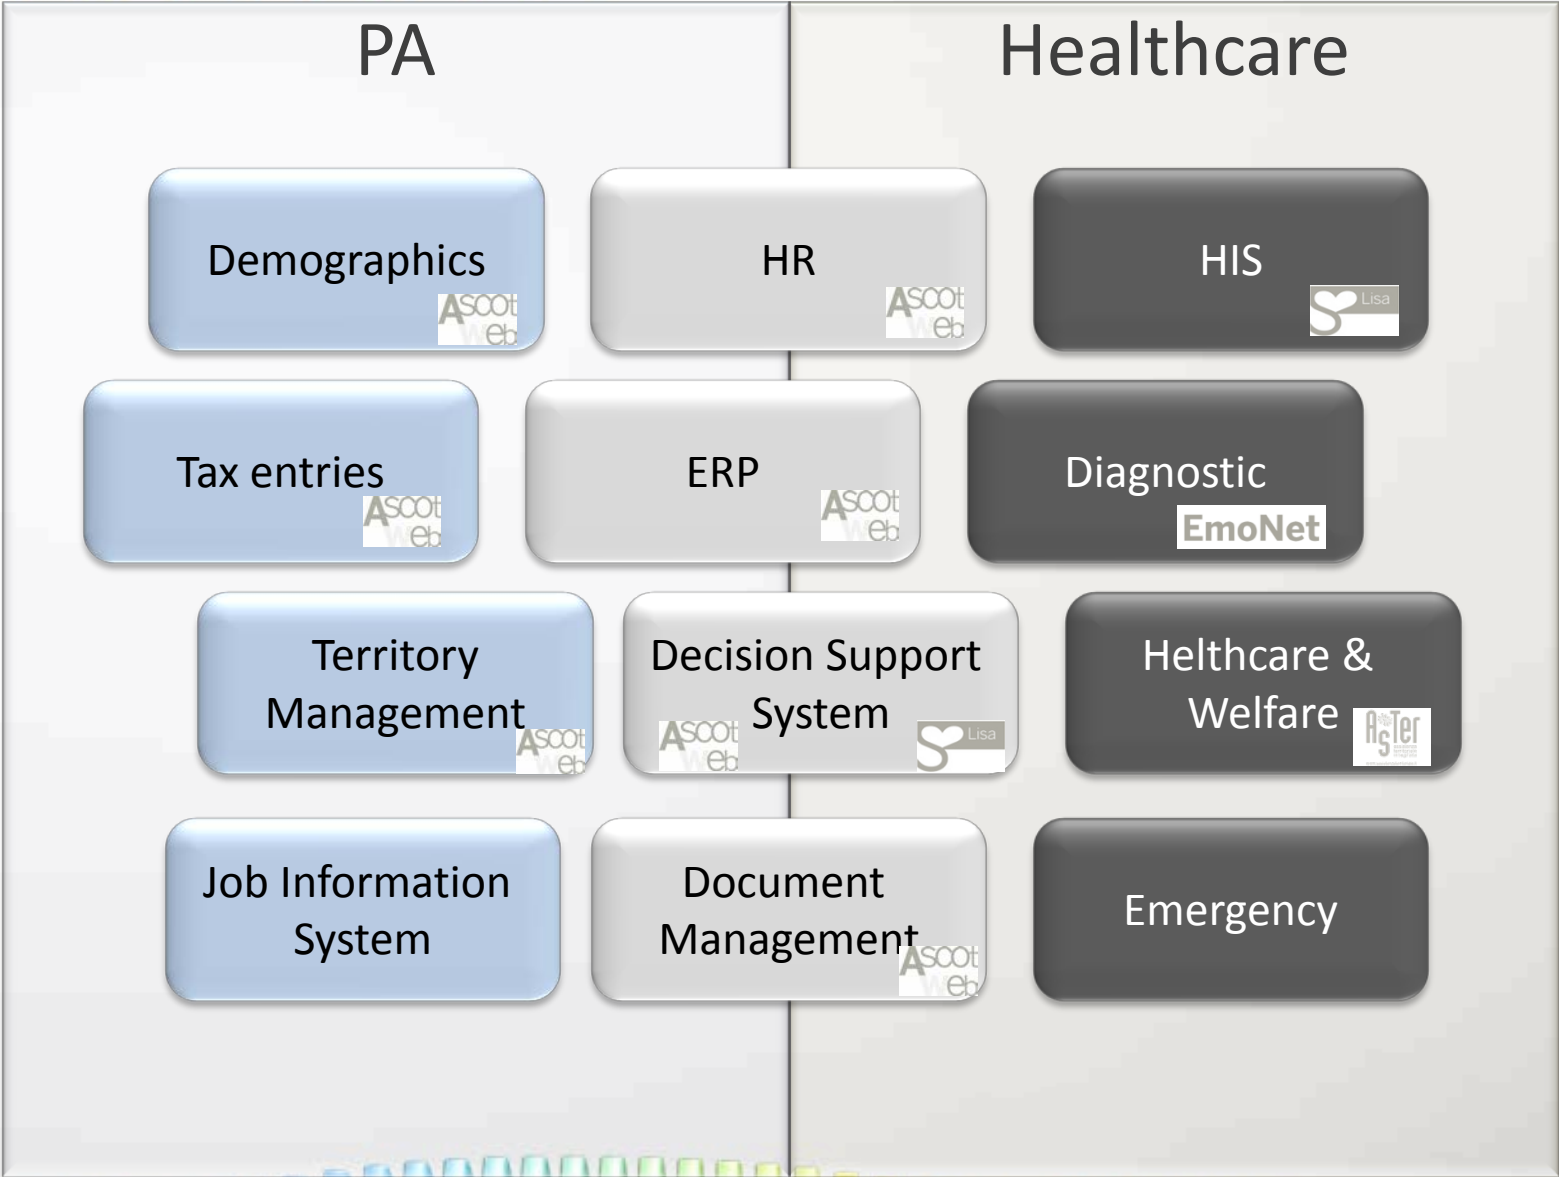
PA

Healthcare

Demographics
AScoot Web

HR
AScoot Web

HIS
Lisa

Tax entries
AScoot Web

ERP
AScoot Web

Diagnostic
EmoNet

Territory Management
AScoot Web

Decision Support System
AScoot Web
Lisa

Helthcare & Welfare
AsTer

Job Information System

Document Management
AScoot Web

Emergency